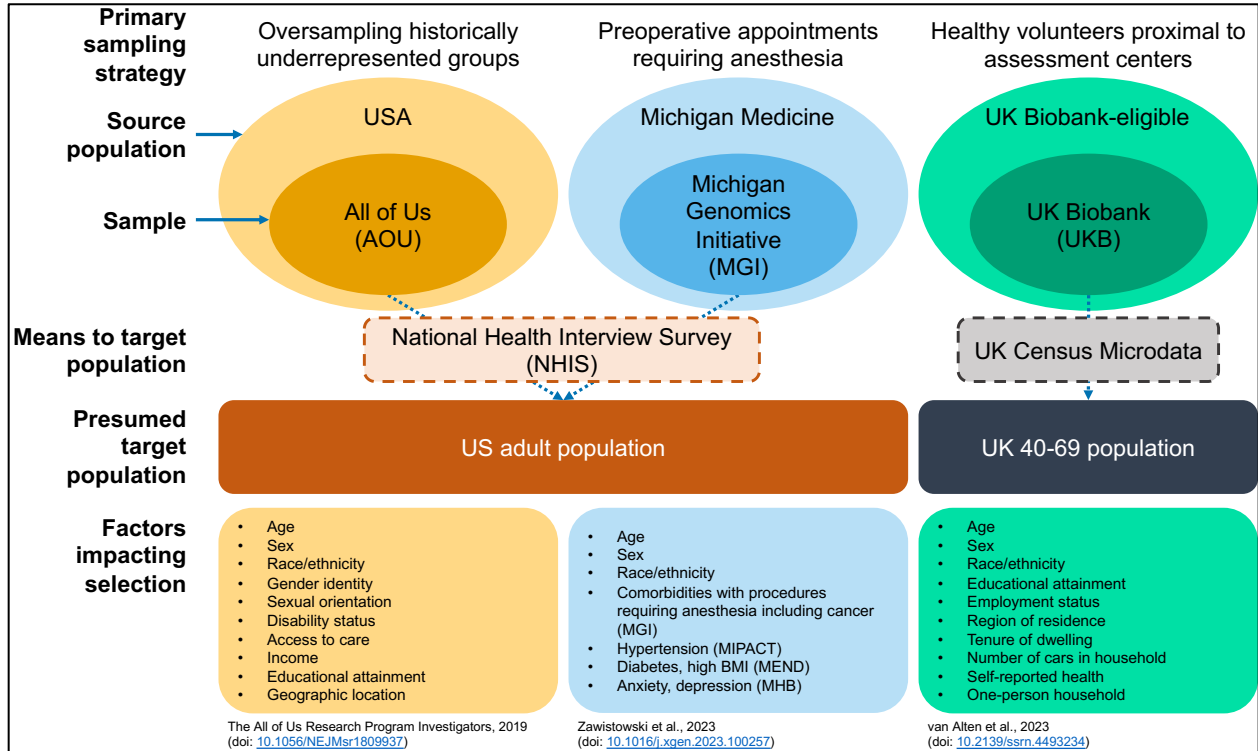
Primary sampling strategy

Oversampling historically underrepresented groups

Preoperative appointments requiring anesthesia

Healthy volunteers proximal to assessment centers

Source population

USA

Michigan Medicine

UK Biobank-eligible

Sample

All of Us (AOU)

Michigan Genomics Initiative (MGI)

UK Biobank (UKB)

Means to target population

National Health Interview Survey (NHIS)

UK Census Microdata

Presumed target population

US adult population

UK 40-69 population

Factors impacting selection

- Age
- Sex
- Race/ethnicity
- Gender identity
- Sexual orientation
- Disability status
- Access to care
- Income
- Educational attainment
- Geographic location

- Age
- Sex
- Race/ethnicity
- Comorbidities with procedures requiring anesthesia including cancer (MGI)
- Hypertension (MIPACT)
- Diabetes, high BMI (MEND)
- Anxiety, depression (MHB)

- Age
- Sex
- Race/ethnicity
- Educational attainment
- Employment status
- Region of residence
- Tenure of dwelling
- Number of cars in household
- Self-reported health
- One-person household

The All of Us Research Program Investigators, 2019 (doi: 10.1056/NEJMsr1809937)

Zawistowski et al., 2023 (doi: 10.1016/j.xgen.2023.100257)

van Alten et al., 2023 (doi: 10.2139/ssrn.4493234)